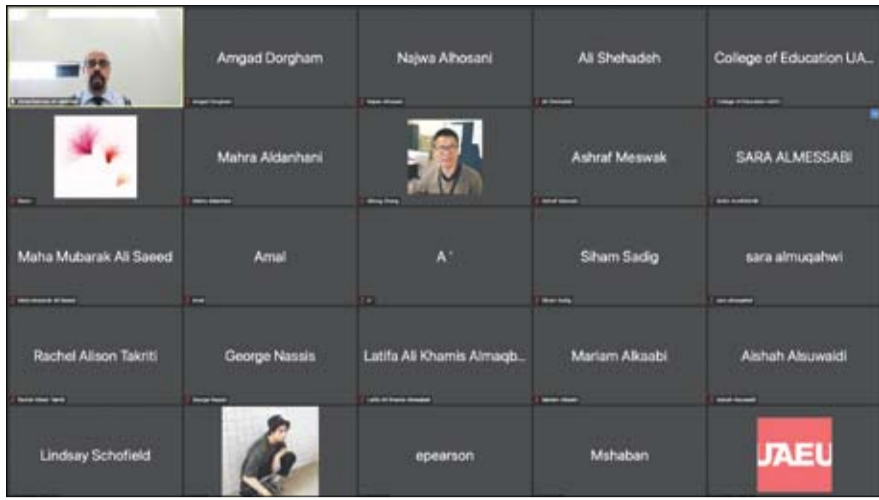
Amgad Dorgham

Najwa Alhosani

Ali Shehadeh

College of Education UA...

Mahra Aldanhani

Ashraf Meswak

SARA ALMESSABI

Maha Mubarak Ali Saeed

Amal

A '

Siham Sadig

sara almuqahwi

Rachel Alison Takriti

George Nassis

Latifa Ali Khamis Almaqb...

Mariam Alkaabi

Aishah Alsuwaidi

Lindsay Schofield

epearson

Mshaban

UAEU